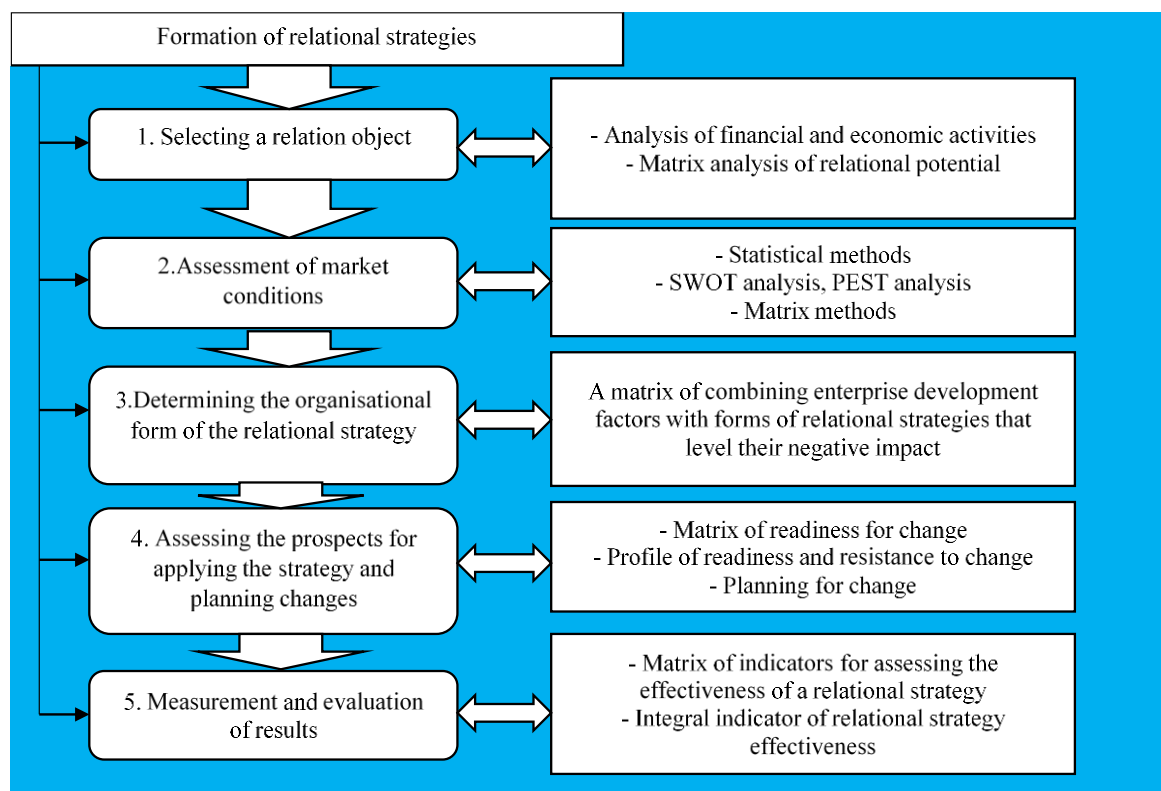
Formation of relational strategies

1. Selecting a relation object

- Analysis of financial and economic activities
- Matrix analysis of relational potential

2.Assessment of market conditions

- Statistical methods
- SWOT analysis, PEST analysis
- Matrix methods

3.Determining the organisational form of the relational strategy

A matrix of combining enterprise development factors with forms of relational strategies that level their negative impact

4. Assessing the prospects for applying the strategy and planning changes

- Matrix of readiness for change
- Profile of readiness and resistance to change
- Planning for change

5. Measurement and evaluation of results

- Matrix of indicators for assessing the effectiveness of a relational strategy
- Integral indicator of relational strategy effectiveness